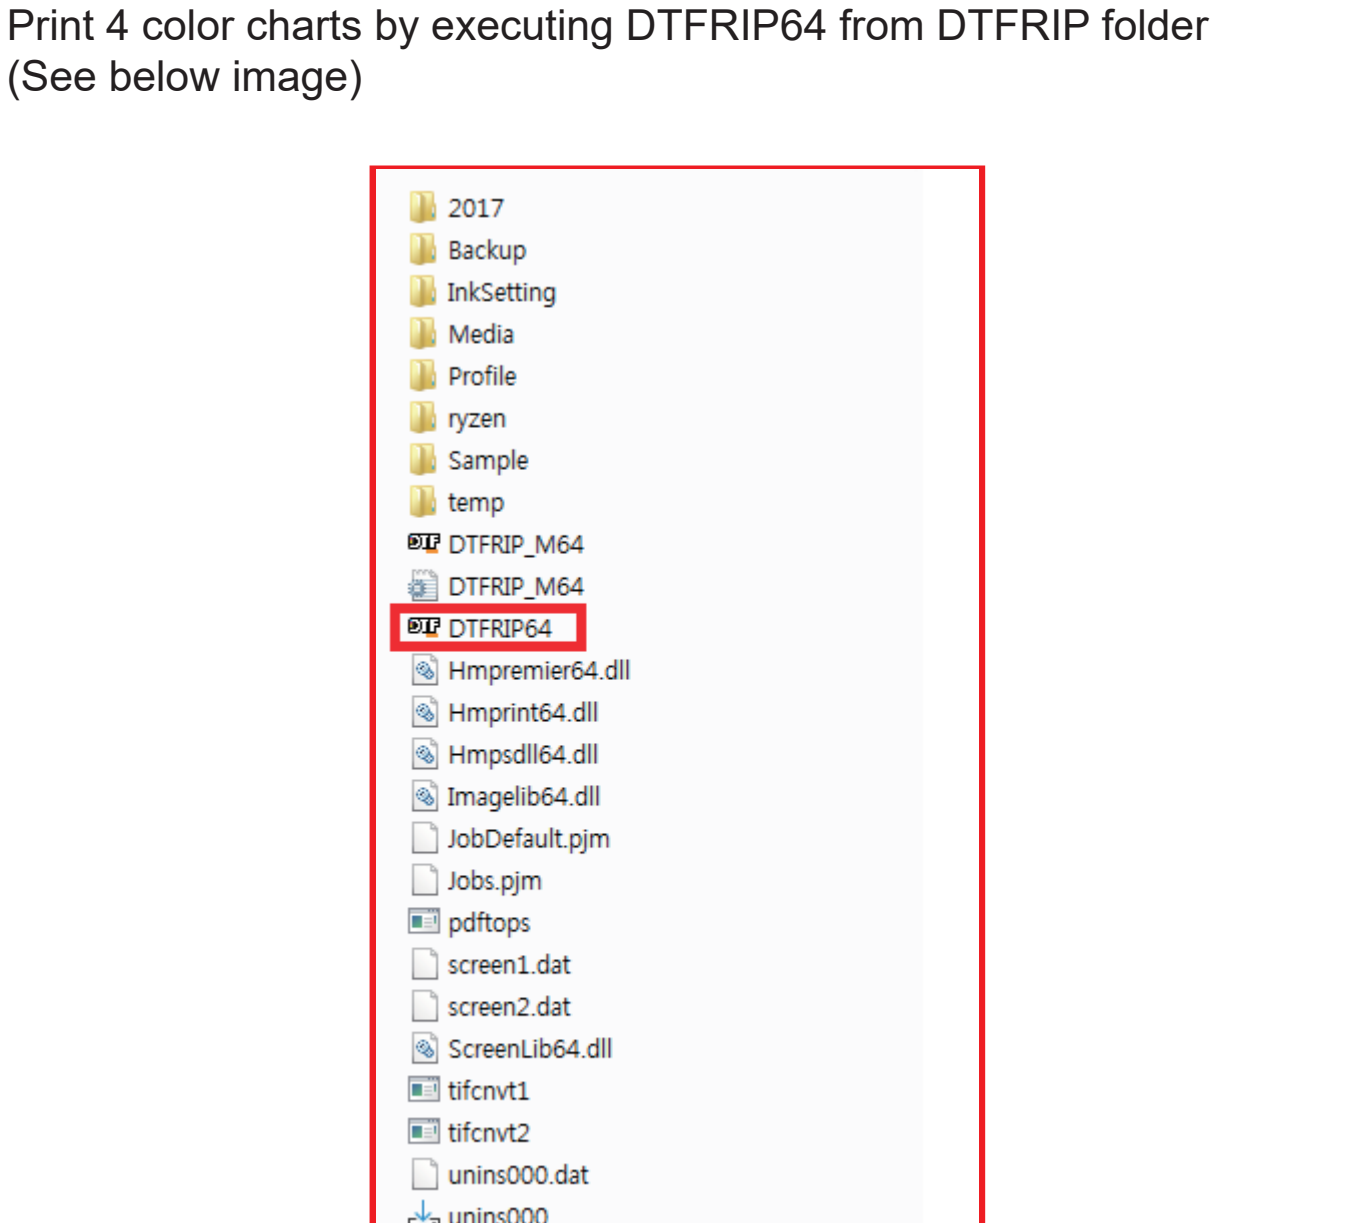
Print 4 color charts by executing DTFRIP64 from DTFRIP folder (See below image)

2017
Backup
InkSetting
Media
Profile
ryzen
Sample
temp
DTFRIP_M64
DTFRIP_M64
DTFRIP64
Hmpremier64.dll
Hmprint64.dll
Hmpsdll64.dll
Imagelib64.dll
JobDefault.pjm
Jobs.pjm
pdftops
screen1.dat
screen2.dat
ScreenLib64.dll
tifcnvt1
tifcnvt2
unins000.dat
unins000